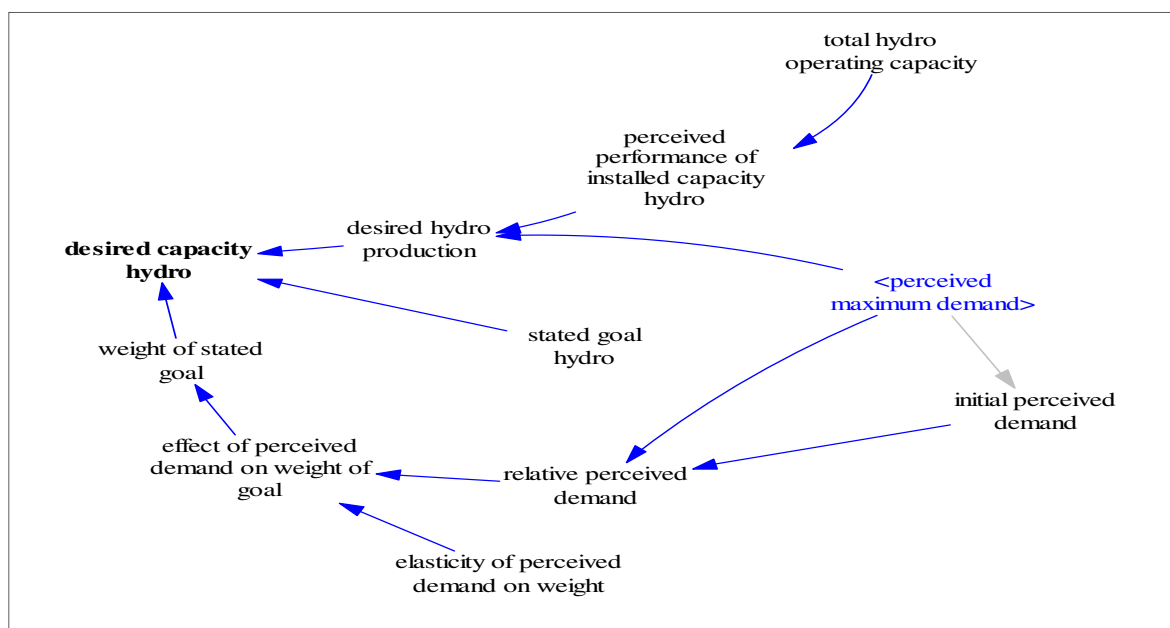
total hydro operating capacity

perceived performance of installed capacity hydro

desired hydro production

desired capacity hydro

<perceived maximum demand>

stated goal hydro

weight of stated goal

initial perceived demand

effect of perceived demand on weight of goal

relative perceived demand

elasticity of perceived demand on weight